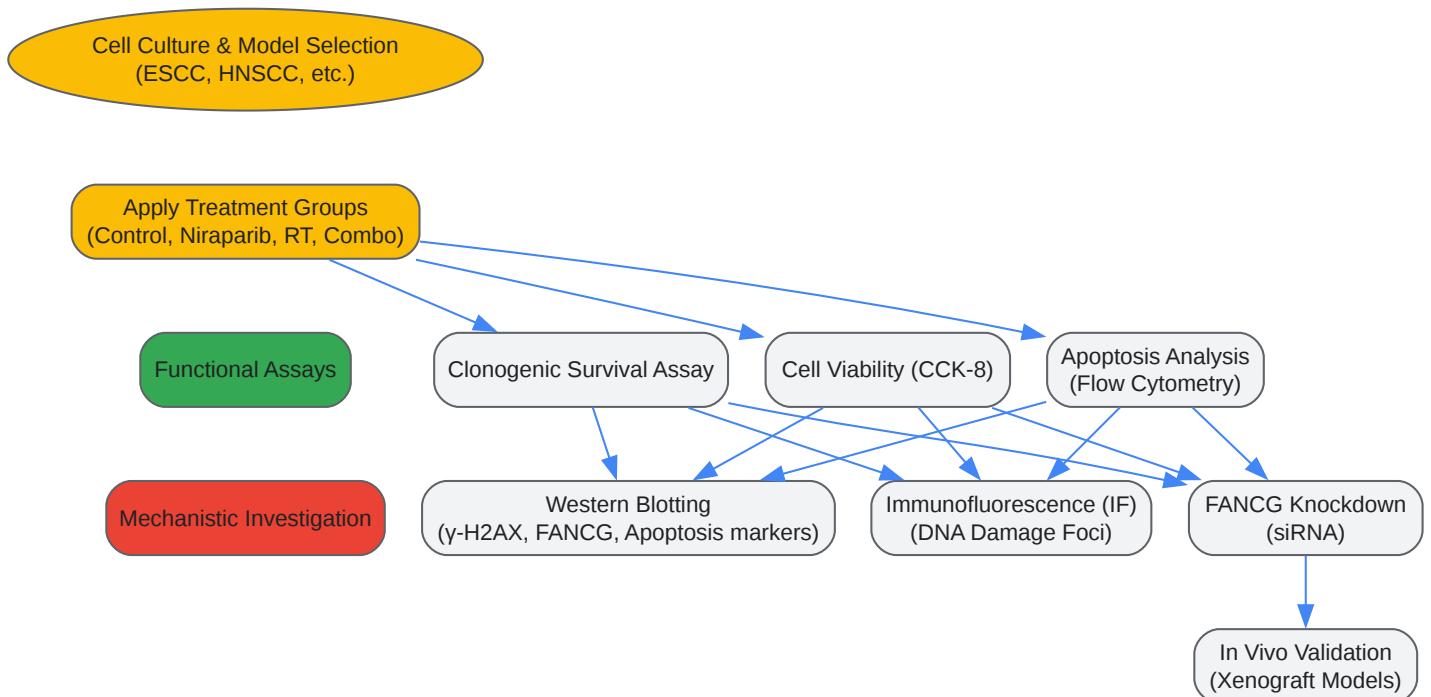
Cell Culture & Model Selection
(ESCC, HNSCC, etc.)

Apply Treatment Groups
(Control, Niraparib, RT, Combo)

Functional Assays

Clonogenic Survival Assay

Cell Viability (CCK-8)

Apoptosis Analysis
(Flow Cytometry)

Mechanistic Investigation

Western Blotting
(γ-H2AX, FANCG, Apoptosis markers)

Immunofluorescence (IF)
(DNA Damage Foci)

FANCG Knockdown
(siRNA)

In Vivo Validation
(Xenograft Models)